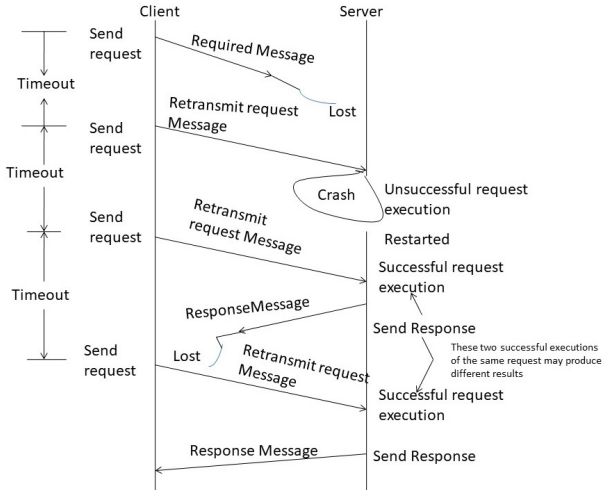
Client

Server

Timeout

Send request

Required Message

Lost

Timeout

Send request

Retransmit request Message

Crash

Unsuccessful request execution

Timeout

Send request

Retransmit request Message

Restarted

Successful request execution

ResponseMessage

Send Response

Send request

Lost

Retransmit request Message

These two successful executions of the same request may produce different results

Successful request execution

Response Message

Send Response